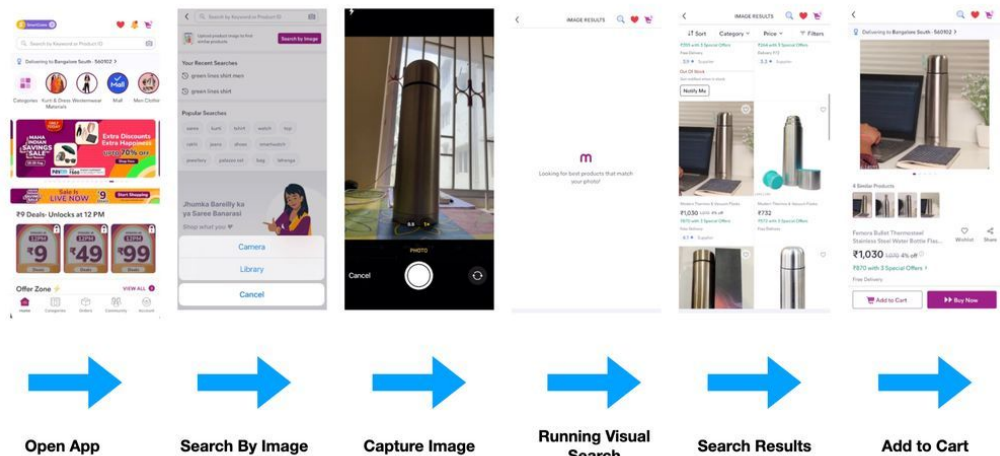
Search by Keyword or Product ID

Delivering to Bangalore South - 560102 >

Categories Kurti & Dress Materials Westernwear Mall Men Clothi

MAHA INDIAN SAVINGS SALE Extra Discounts Extra Happiness

Sale is LIVE NOW 9 Start Shopping

₹9 Deals- Unlocks at 12 PM

₹9 ₹49 ₹99

Offer Zone VIEW ALL

Home Categories Orders Community Account

Search by Keyword or Product ID

Upload product image to find similar products Search by Image

Your Recent Searches

green lines shirt men

green lines shirt

Popular Searches

saree kurti tshirt watch kurta

shirt jeans shoes smartwatch

jewellery palazzo set bag lehenga

Jhumka Bareilly ka ya Saree Banarasi

Shop what you ♥

Camera

Library

Cancel

0.5 1x

PHOTO

Cancel

IMAGE RESULTS

m

Looking for best products that match your photo!

IMAGE RESULTS

Sort Category Price Filters

Out Of Stock

Notify Me

₹1,030 ₹732

IMAGE RESULTS

Delivering to Bangalore South - 560102 >

4 Similar Products

Wishlist Share

Pexpo Bullet Thermosteel Stainless Steel Water Bottle Flas...

₹1,030 4% off

₹870 with 3 Special Offers >

Free Delivery

Add to Cart Buy Now

Open App

Search By Image

Capture Image

Running Visual Search

Search Results

Add to Cart